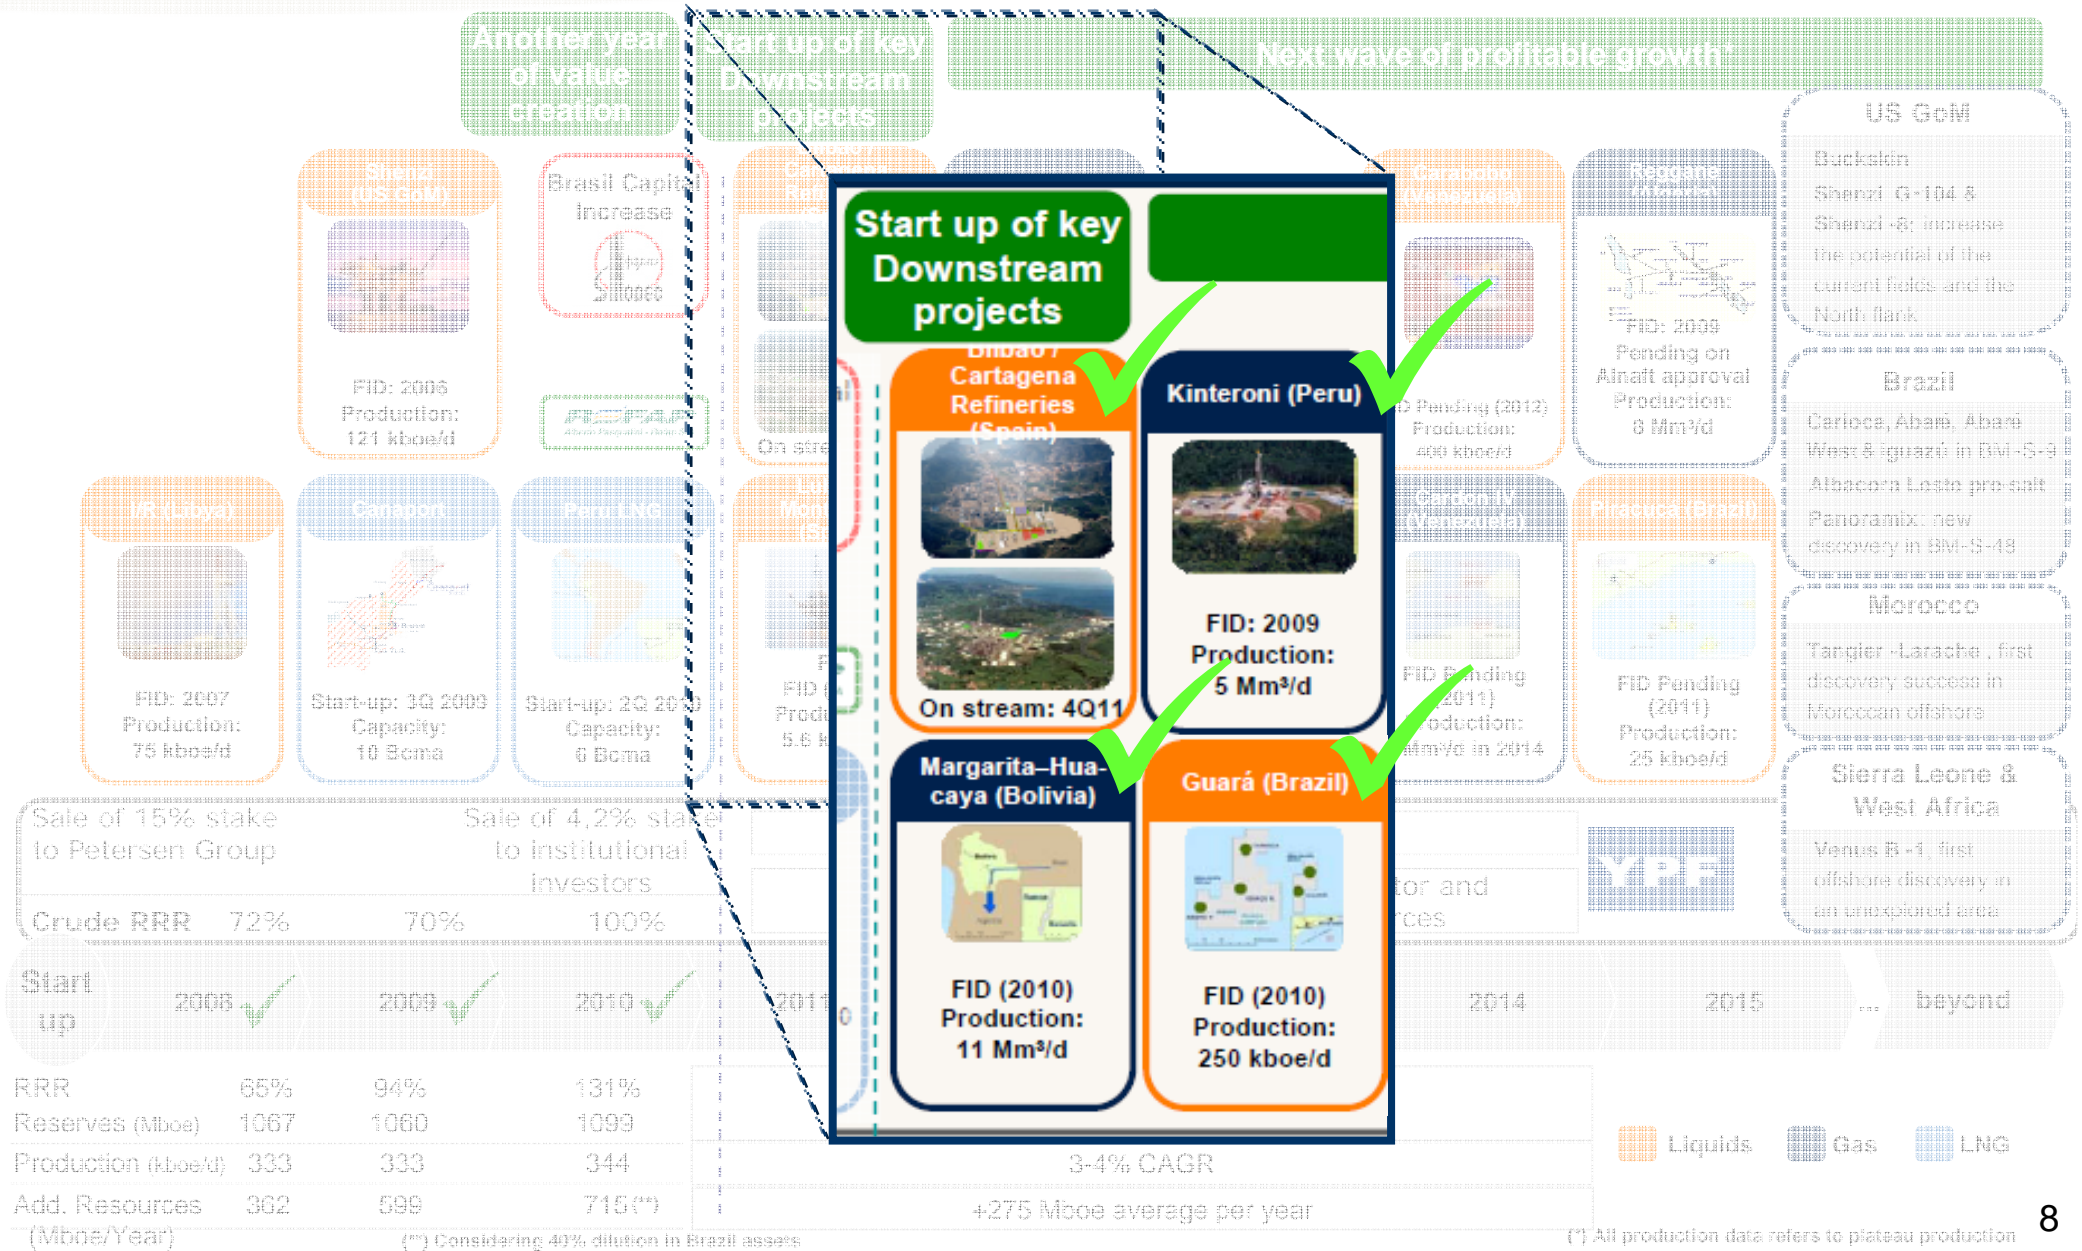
Another year of value creation

Start up of key Downstream projects

Next wave of profitable growth

Shenzi (US GoM)

FID: 2006
Production: 121 kboe/d

Brasil Capital Increase

I/R Libya

FID: 2007
Production: 75 kboe/d

Canaport

Start-up: 3Q 2008
Capacity: 10 Bcma

Peru LNG

Start-up: 2Q 2010
Capacity: 6 Bcma

Start up of key Downstream projects

Bilbao / Cartagena Refineries (Spain)

On stream: 4Q11

Kinteroni (Peru)

FID: 2009
Production: 5 Mm³/d

Margarita–Huacaya (Bolivia)

FID (2010)
Production: 11 Mm³/d

Guará (Brazil)

FID (2010)
Production: 250 kboe/d

Carabobo (Venezuela)

FID Pending (2012)
Production: 400 kboe/d

Reggane (Algeria)

FID: 2009
Pending on Alnaft approval
Production: 8 Mm³/d

Cardón IV (Venezuela)

FID Pending (2011)
Production: Mm³/d in 2014

Piracucá (Brazil)

FID Pending (2011)
Production: 25 kboe/d

US GoM

Buckskin
Shenzi G-104 & Shenzi -8: increase the potential of the current fields and the North flank

Brazil

Carioca, Abaré, Abaré West & Iguazú in BM-S-9
Albacora Leste pre-salt
Panoramix: new discovery in BM-S-48

Morocco

Tangier -Larache , first discovery success in Moroccan offshore

Sierra Leone & West Africa

Venus B -1, first offshore discovery in an unexplored area

Sale of 15% stake to Petersen Group

Sale of 4,2% stake to institutional investors

tor and ces

YPF

Crude RRR 72% 70% 100%

Start up 2008 2009 2010 2011 2014 2015 ... beyond

| RRR | 65% | 94% | 131% |
|---|---|---|---|
| Reserves (Mboe) | 1067 | 1060 | 1099 |
| Production (kboe/d) | 333 | 333 | 344 |
| Add. Resources (Mboe/Year) | 362 | 599 | 715 (**) |

3-4% CAGR

+275 Mboe average per year

(**) Considering 40% dilution in Brazil assets

Liquids Gas LNG

(*) All production data refers to plateau production

8